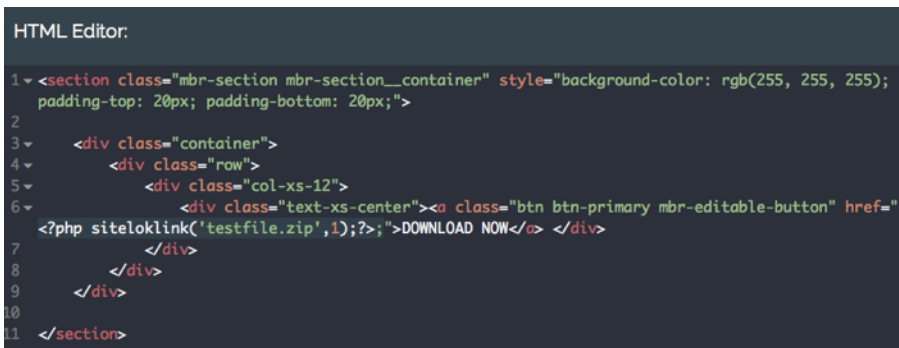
HTML Editor:

1 <section class="mbr-section mbr-section__container" style="background-color: rgb(255, 255, 255); padding-top: 20px; padding-bottom: 20px;">
2
3 <div class="container">
4 <div class="row">
5 <div class="col-xs-12">
6 <div class="text-xs-center"><a class="btn btn-primary mbr-editable-button" href="<?php siteloklink('testfile.zip',1);?>;">DOWNLOAD NOW</a> </div>
7 </div>
8 </div>
9 </div>
10
11 </section>